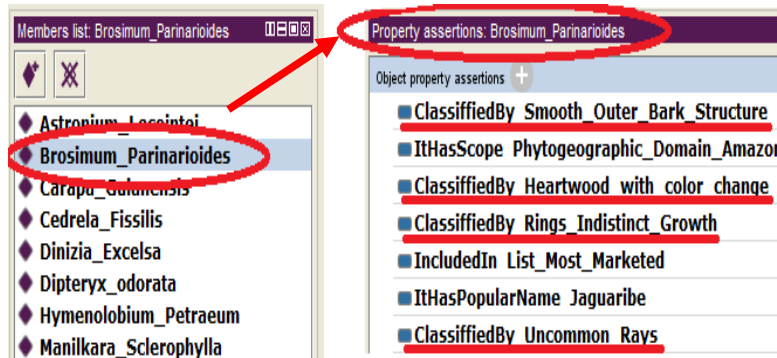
Members list: Brosimum_Parinarioides

Astronium_Lecointei
Brosimum_Parinarioides
Carapa_Guianensis
Cedrela_Fissilis
Dinizia_Excelsa
Dipteryx_odorata
Hymenolobium_Petraeum
Manilkara_Sclerophylla

Property assertions: Brosimum_Parinarioides

Object property assertions

ClassifiedBy Smooth_Outer_Bark_Structure
ItHasScope Phytogeographic_Domain_Amazon
ClassifiedBy Heartwood_with_color_change
ClassifiedBy Rings_Indistinct_Growth
IncludedIn List_Most_Marketed
ItHasPopularName Jaguaribe
ClassifiedBy Uncommon_Rays